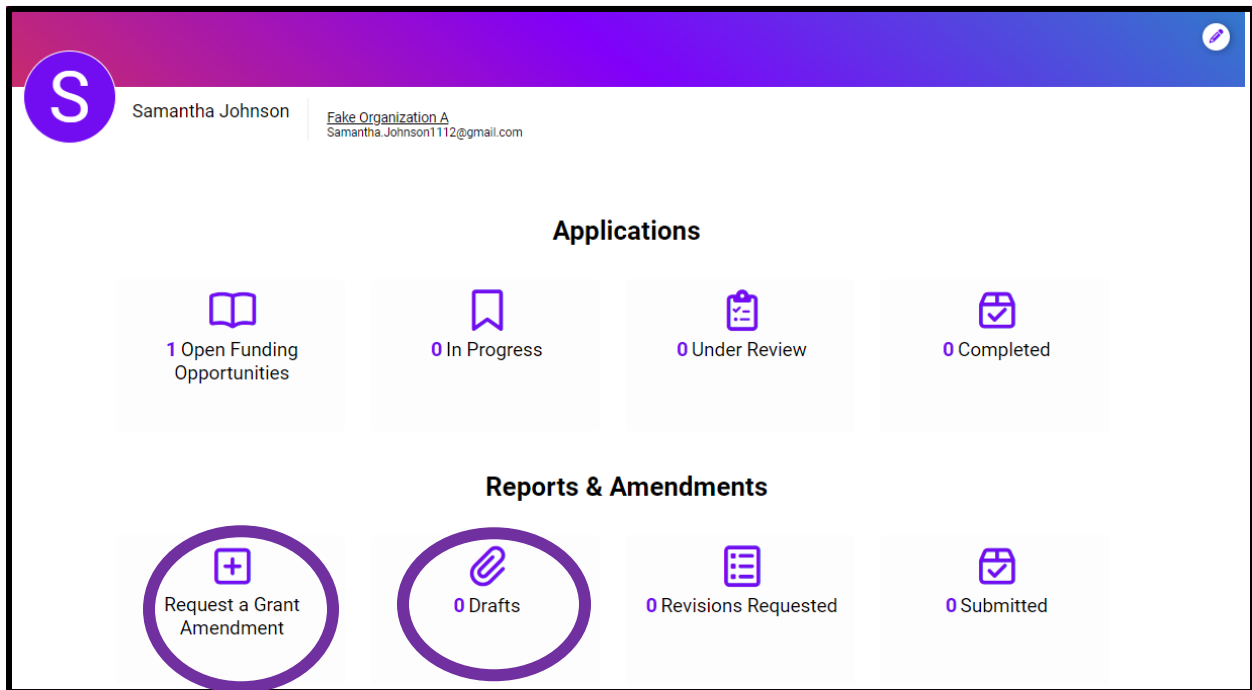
S

Samantha Johnson

Fake Organization A
Samantha.Johnson1112@gmail.com

Applications

1 Open Funding Opportunities

0 In Progress

0 Under Review

0 Completed

Reports & Amendments

Request a Grant Amendment

0 Drafts

0 Revisions Requested

0 Submitted